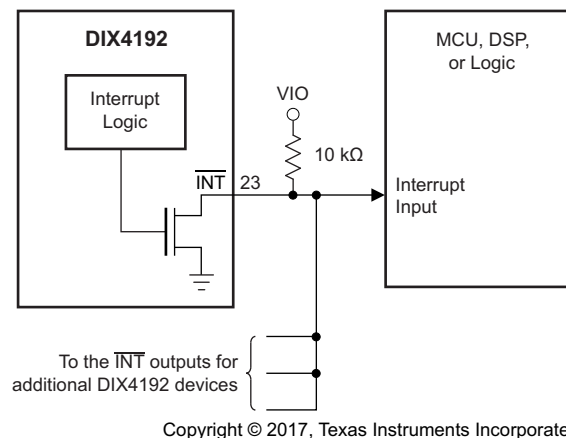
DIX4192

Interrupt Logic

$\overline{INT}$ 23

VIO

10 kΩ

MCU, DSP, or Logic

Interrupt Input

To the $\overline{INT}$ outputs for additional DIX4192 devices

Copyright © 2017, Texas Instruments Incorporate